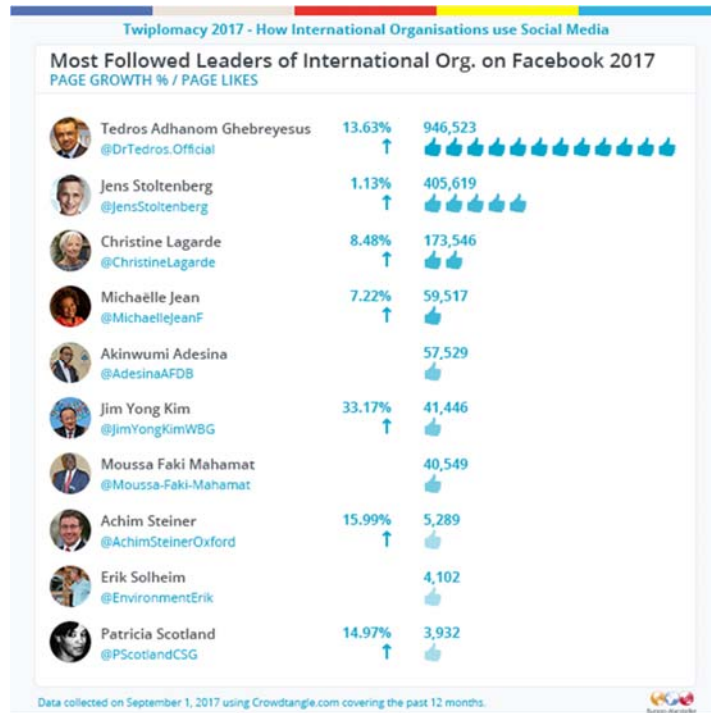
Twiplomacy 2017 - How International Organisations use Social Media

Most Followed Leaders of International Org. on Facebook 2017
PAGE GROWTH % / PAGE LIKES

| | | |
|---|---|---|
| Tedros Adhanom Ghebreyesus @DrTedros.Official | 13.63% ↑ | 946,523 |
| Jens Stoltenberg @JensStoltenberg | 1.13% ↑ | 405,619 |
| Christine Lagarde @ChristineLagarde | 8.48% ↑ | 173,546 |
| Michaëlle Jean @MichaelleJeanF | 7.22% ↑ | 59,517 |
| Akinwumi Adesina @AdesinaAFDB | | 57,529 |
| Jim Yong Kim @JimYongKimWBG | 33.17% ↑ | 41,446 |
| Moussa Faki Mahamat @Moussa-Faki-Mahamat | | 40,549 |
| Achim Steiner @AchimSteinerOxford | 15.99% ↑ | 5,289 |
| Erik Solheim @EnvironmentErik | | 4,102 |
| Patricia Scotland @PScotlandCSG | 14.97% ↑ | 3,932 |

Data collected on September 1, 2017 using Crowdtangle.com covering the past 12 months.

Burson-Marsteller